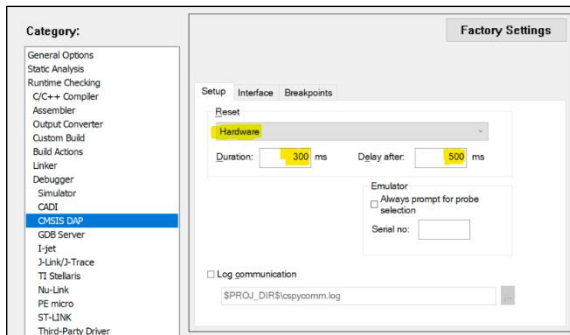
Category:

General Options
Static Analysis
Runtime Checking
C/C++ Compiler
Assembler
Output Converter
Custom Build
Build Actions
Linker
Debugger
Simulator
CADI
CMSIS DAP
GDB Server
I-jet
J-Link/J-Trace
TI Stellaris
Nu-Link
PE micro
ST-LINK
Third-Party Driver

Factory Settings

Setup Interface Breakpoints

Reset

Hardware

Duration: 300 ms Delay after: 500 ms

Emulator

Always prompt for probe selection

Serial no:

Log communication

$PROJ_DIR$\cspycomm.log

...